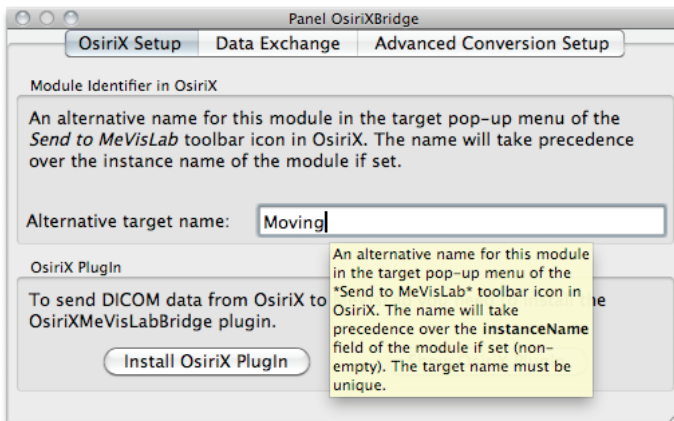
Panel OsiriXBridge

OsiriX Setup | Data Exchange | Advanced Conversion Setup

Module Identifier in OsiriX

An alternative name for this module in the target pop-up menu of the *Send to MeVisLab* toolbar icon in OsiriX. The name will take precedence over the instance name of the module if set.

Alternative target name: Moving

OsiriX PlugIn

To send DICOM data from OsiriX to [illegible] the OsiriXMeVisLabBridge plugin.

Install OsiriX PlugIn

An alternative name for this module in the target pop-up menu of the *Send to MeVisLab* toolbar icon in OsiriX. The name will take precedence over the **instanceName** field of the module if set (non-empty). The target name must be unique.